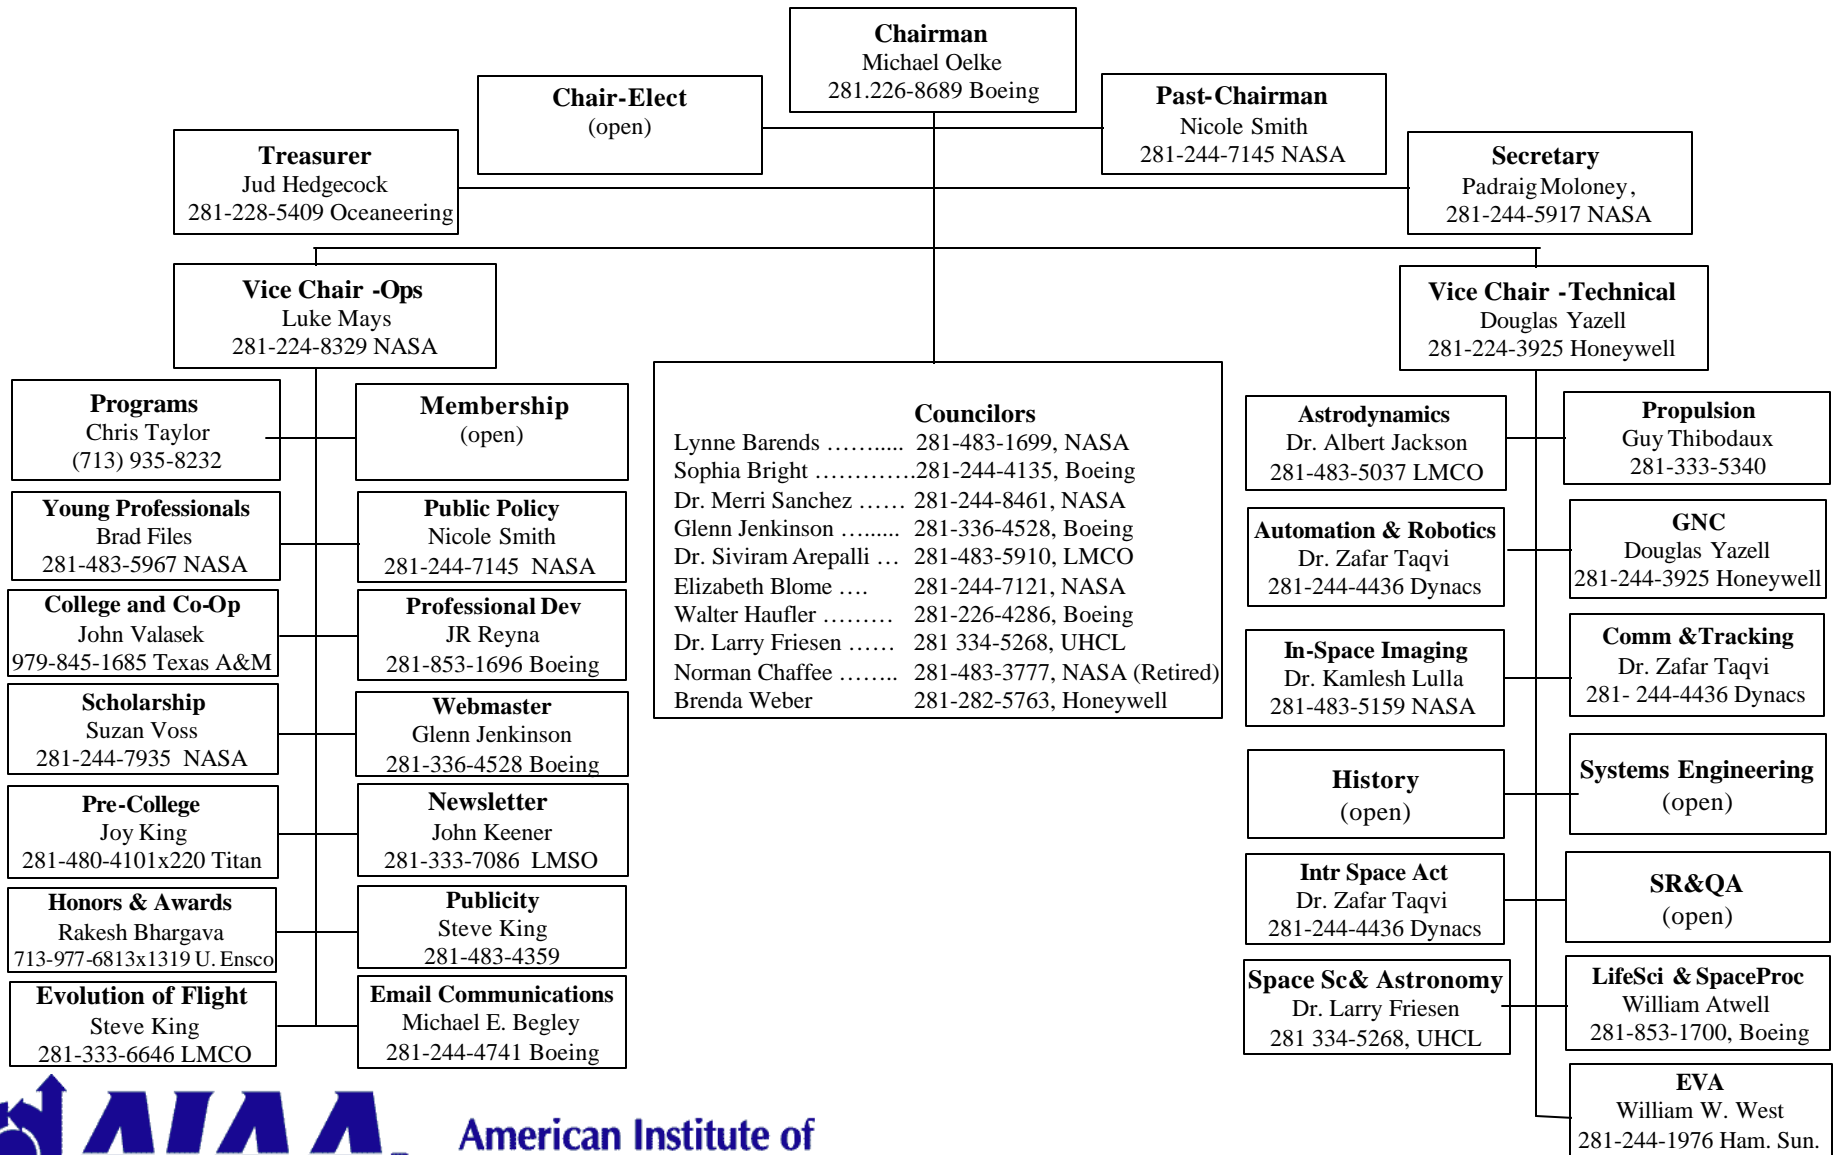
**Chairman**
Michael Oelke
281.226-8689 Boeing

**Chair-Elect**
(open)

**Past-Chairman**
Nicole Smith
281-244-7145 NASA

**Treasurer**
Jud Hedgecock
281-228-5409 Oceaneering

**Secretary**
Padraig Moloney,
281-244-5917 NASA

**Vice Chair -Ops**
Luke Mays
281-224-8329 NASA

**Vice Chair -Technical**
Douglas Yazell
281-224-3925 Honeywell

**Programs**
Chris Taylor
(713) 935-8232

**Membership**
(open)

**Young Professionals**
Brad Files
281-483-5967 NASA

**Public Policy**
Nicole Smith
281-244-7145 NASA

**College and Co-Op**
John Valasek
979-845-1685 Texas A&M

**Professional Dev**
JR Reyna
281-853-1696 Boeing

**Scholarship**
Suzan Voss
281-244-7935 NASA

**Webmaster**
Glenn Jenkinson
281-336-4528 Boeing

**Pre-College**
Joy King
281-480-4101x220 Titan

**Newsletter**
John Keener
281-333-7086 LMSO

**Honors & Awards**
Rakesh Bhargava
713-977-6813x1319 U. Ensco

**Publicity**
Steve King
281-483-4359

**Evolution of Flight**
Steve King
281-333-6646 LMCO

**Email Communications**
Michael E. Begley
281-244-4741 Boeing

**Councilors**
Lynne Barends .......... 281-483-1699, NASA
Sophia Bright .............281-244-4135, Boeing
Dr. Merri Sanchez ...... 281-244-8461, NASA
Glenn Jenkinson ......... 281-336-4528, Boeing
Dr. Siviram Arepalli ... 281-483-5910, LMCO
Elizabeth Blome .... 281-244-7121, NASA
Walter Haufler ......... 281-226-4286, Boeing
Dr. Larry Friesen ...... 281 334-5268, UHCL
Norman Chaffee ........ 281-483-3777, NASA (Retired)
Brenda Weber 281-282-5763, Honeywell

**Astrodynamics**
Dr. Albert Jackson
281-483-5037 LMCO

**Propulsion**
Guy Thibodaux
281-333-5340

**Automation & Robotics**
Dr. Zafar Taqvi
281-244-4436 Dynacs

**GNC**
Douglas Yazell
281-244-3925 Honeywell

**In-Space Imaging**
Dr. Kamlesh Lulla
281-483-5159 NASA

**Comm &Tracking**
Dr. Zafar Taqvi
281- 244-4436 Dynacs

**History**
(open)

**Systems Engineering**
(open)

**Intr Space Act**
Dr. Zafar Taqvi
281-244-4436 Dynacs

**SR&QA**
(open)

**Space Sc& Astronomy**
Dr. Larry Friesen
281 334-5268, UHCL

**LifeSci & SpaceProc**
William Atwell
281-853-1700, Boeing

**EVA**
William W. West
281-244-1976 Ham. Sun.

AIAA
American Institute of